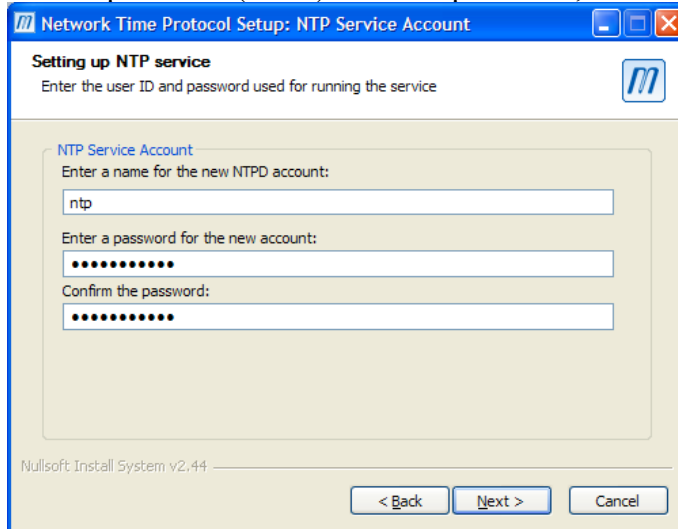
Network Time Protocol Setup: NTP Service Account

Setting up NTP service
Enter the user ID and password used for running the service

NTP Service Account
Enter a name for the new NTPD account:
ntp
Enter a password for the new account:
●●●●●●●●●●●
Confirm the password:
●●●●●●●●●●●

Nullsoft Install System v2.44

< Back
Next >
Cancel